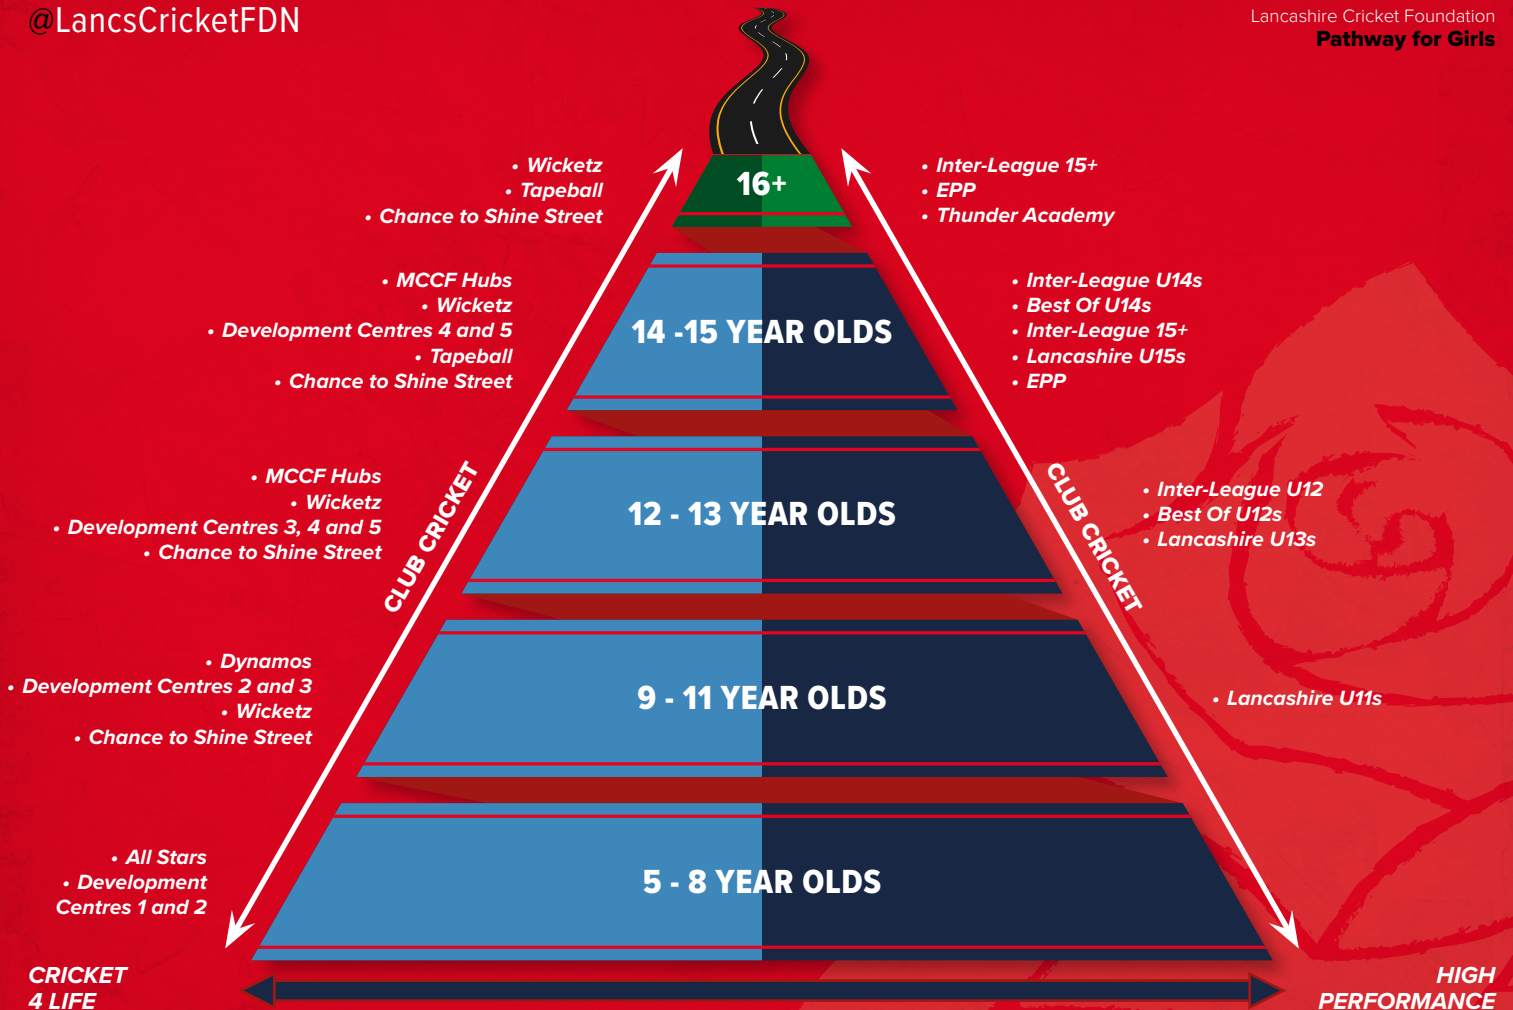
@LancsCricketFDN

Lancashire Cricket Foundation
Pathway for Girls

• Wicketz
• Tapeball
• Chance to Shine Street

16+

• Inter-League 15+
• EPP
• Thunder Academy

• MCCF Hubs
• Wicketz
• Development Centres 4 and 5
• Tapeball
• Chance to Shine Street

14 -15 YEAR OLDS

• Inter-League U14s
• Best Of U14s
• Inter-League 15+
• Lancashire U15s
• EPP

• MCCF Hubs
• Wicketz
• Development Centres 3, 4 and 5
• Chance to Shine Street

CLUB CRICKET

12 - 13 YEAR OLDS

CLUB CRICKET

• Inter-League U12
• Best Of U12s
• Lancashire U13s

• Dynamos
• Development Centres 2 and 3
• Wicketz
• Chance to Shine Street

9 - 11 YEAR OLDS

• Lancashire U11s

• All Stars
• Development Centres 1 and 2

5 - 8 YEAR OLDS

CRICKET 4 LIFE

HIGH PERFORMANCE